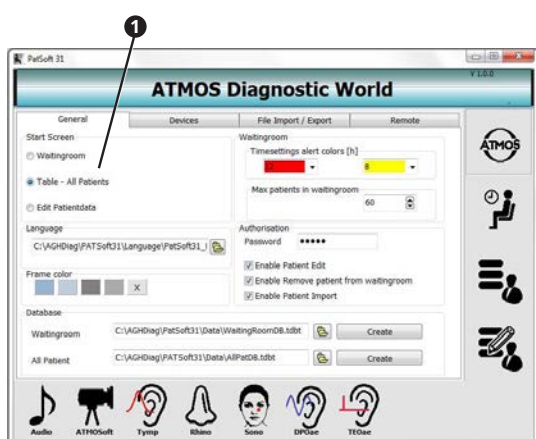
1

PatSoft 31

ATMOS Diagnostic World

V 1.0.0

General

Devices

File Import / Export

Remote

Start Screen

Waitingroom

Table - All Patients

Edit Patientdata

Waitingroom

Timesettings alert colors [h]

12

8

Max patients in waitingroom

60

Language

C:\AGHDiag\PATSoft31\Language\PatSoft31_l

Frame color

X

Authorisation

Password •••••

Enable Patient Edit

Enable Remove patient from waitingroom

Enable Patient Import

Database

Waitingroom

C:\AGHDiag\PatSoft31\Data\WaitingRoomDB.tdbt

Create

All Patient

C:\AGHDiag\PATSoft31\Data\AllPatDB.tdbt

Create

ATMOS

Audio

ATMOSoft

Tymp

Rhino

Sono

DPOae

TEOae